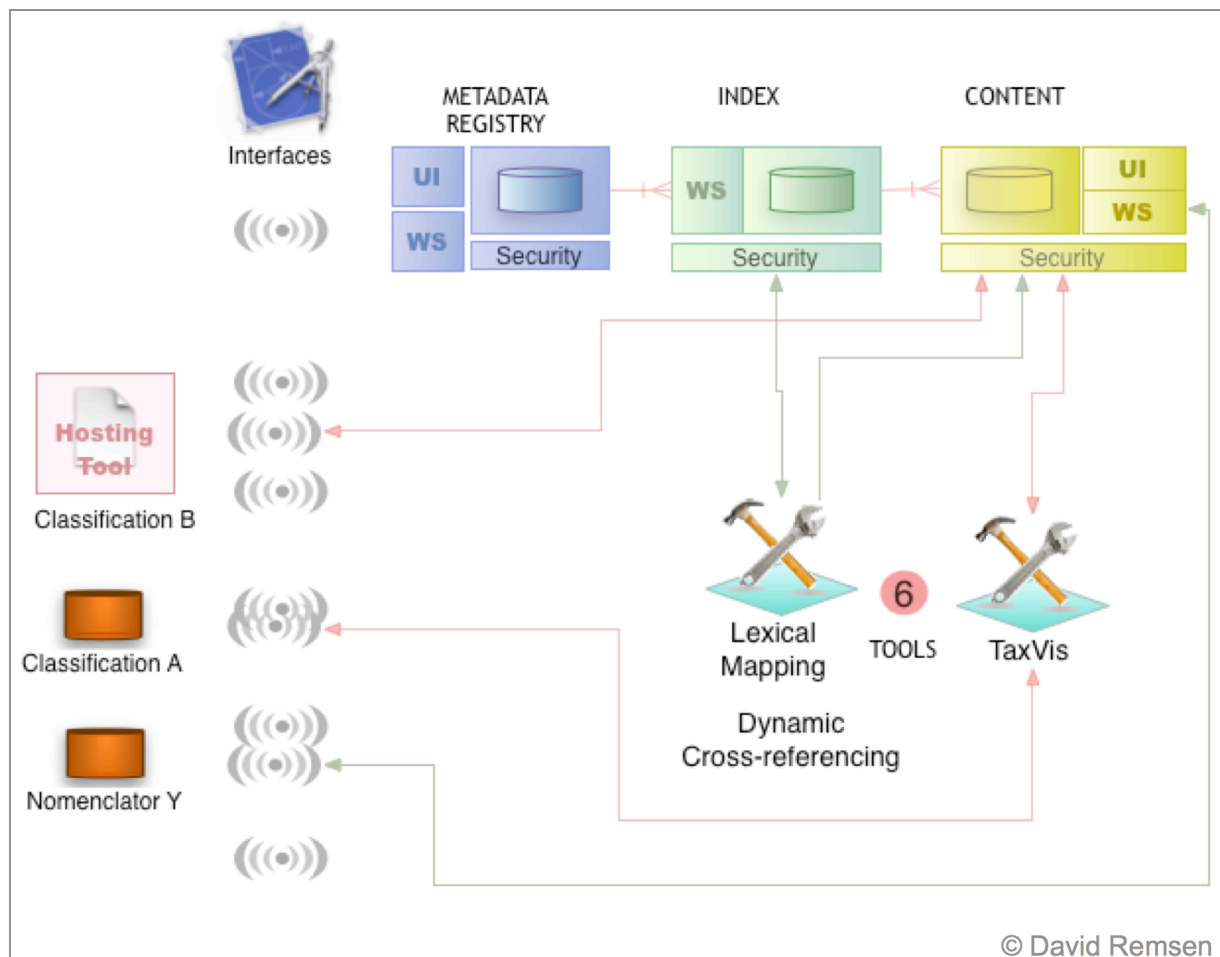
Interfaces

METADATA REGISTRY

UI

WS

Security

INDEX

WS

Security

CONTENT

UI

WS

Security

Hosting Tool

Classification B

Classification A

Nomenclator Y

Lexical Mapping

6

TOOLS

TaxVis

Dynamic Cross-referencing

© David Remsen